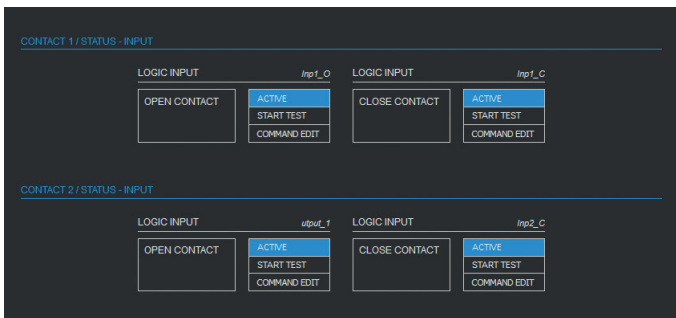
CONTACT 1 / STATUS - INPUT

LOGIC INPUT Inp1_O

OPEN CONTACT

ACTIVE
START TEST
COMMAND EDIT

LOGIC INPUT Inp1_C

CLOSE CONTACT

ACTIVE
START TEST
COMMAND EDIT

CONTACT 2 / STATUS - INPUT

LOGIC INPUT utput_1

OPEN CONTACT

ACTIVE
START TEST
COMMAND EDIT

LOGIC INPUT Inp2_C

CLOSE CONTACT

ACTIVE
START TEST
COMMAND EDIT